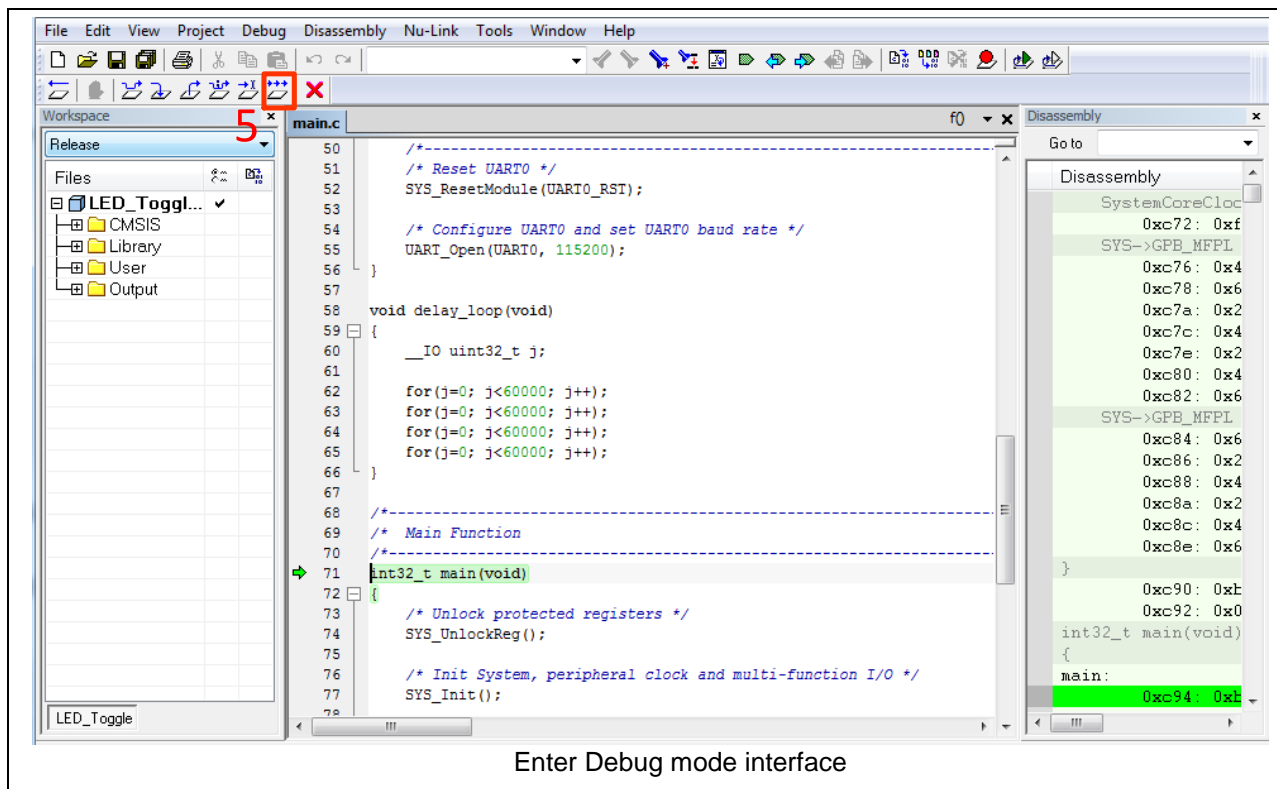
File Edit View Project Debug Disassembly Nu-Link Tools Window Help

Workspace
5
Release
Files
LED_Toggl...
CMSIS
Library
User
Output
LED_Toggle

main.c
f0

50 /*-----------------------------------------------------------------
51 /* Reset UART0 */
52 SYS_ResetModule(UART0_RST);
53
54 /* Configure UART0 and set UART0 baud rate */
55 UART_Open(UART0, 115200);
56 }
57
58 void delay_loop(void)
59 {
60 __IO uint32_t j;
61
62 for(j=0; j<60000; j++);
63 for(j=0; j<60000; j++);
64 for(j=0; j<60000; j++);
65 for(j=0; j<60000; j++);
66 }
67
68 /*-----------------------------------------------------------------
69 /* Main Function
70 /*-----------------------------------------------------------------
71 int32_t main(void)
72 {
73 /* Unlock protected registers */
74 SYS_UnlockReg();
75
76 /* Init System, peripheral clock and multi-function I/O */
77 SYS_Init();
78

Disassembly
Go to
Disassembly
SystemCoreCloc
0xc72: 0xf
SYS->GPB_MFPL
0xc76: 0x4
0xc78: 0x6
0xc7a: 0x2
0xc7c: 0x4
0xc7e: 0x2
0xc80: 0x4
0xc82: 0x6
SYS->GPB_MFPL
0xc84: 0x6
0xc86: 0x2
0xc88: 0x4
0xc8a: 0x2
0xc8c: 0x4
0xc8e: 0x6
}
0xc90: 0xb
0xc92: 0x0
int32_t main(void)
{
main:
0xc94: 0xb

Enter Debug mode interface